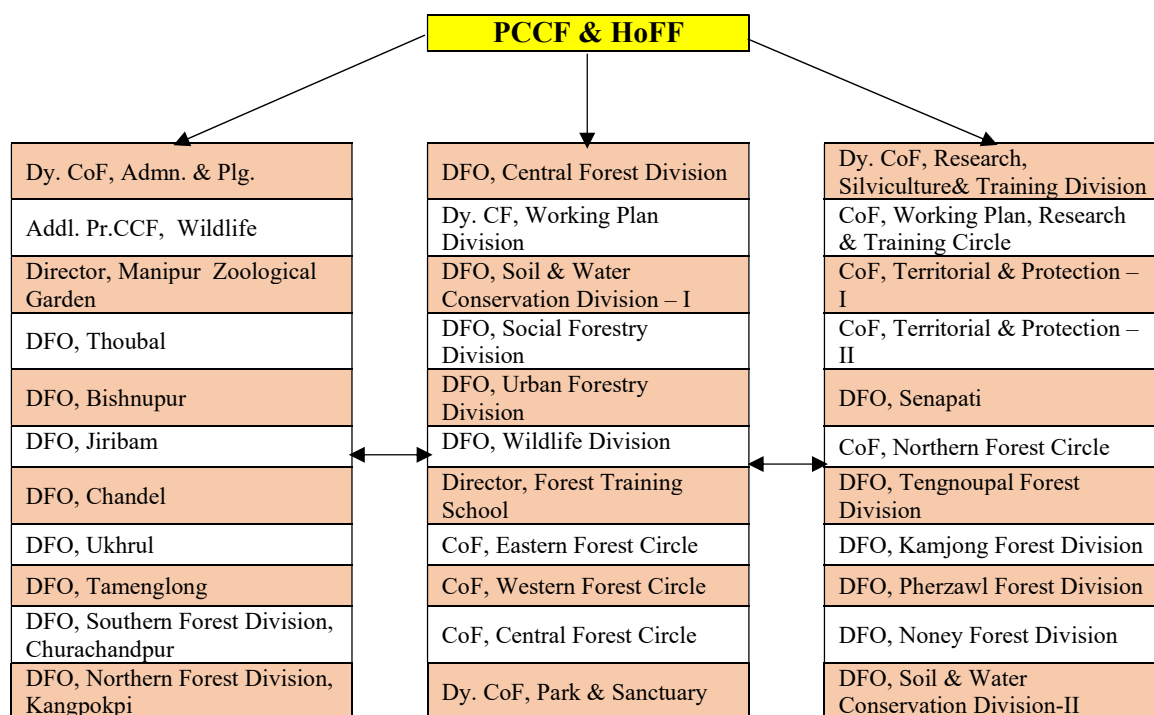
PCCF & HoFF

Dy. CoF, Admn. & Plg.

Addl. Pr.CCF, Wildlife

Director, Manipur Zoological Garden

DFO, Thoubal

DFO, Bishnupur

DFO, Jiribam

DFO, Chandel

DFO, Ukhrul

DFO, Tamenglong

DFO, Southern Forest Division, Churachandpur

DFO, Northern Forest Division, Kangpokpi

DFO, Central Forest Division

Dy. CF, Working Plan Division

DFO, Soil & Water Conservation Division – I

DFO, Social Forestry Division

DFO, Urban Forestry Division

DFO, Wildlife Division

Director, Forest Training School

CoF, Eastern Forest Circle

CoF, Western Forest Circle

CoF, Central Forest Circle

Dy. CoF, Park & Sanctuary

Dy. CoF, Research, Silviculture& Training Division

CoF, Working Plan, Research & Training Circle

CoF, Territorial & Protection – I

CoF, Territorial & Protection – II

DFO, Senapati

CoF, Northern Forest Circle

DFO, Tengnoupal Forest Division

DFO, Kamjong Forest Division

DFO, Pherzawl Forest Division

DFO, Noney Forest Division

DFO, Soil & Water Conservation Division-II